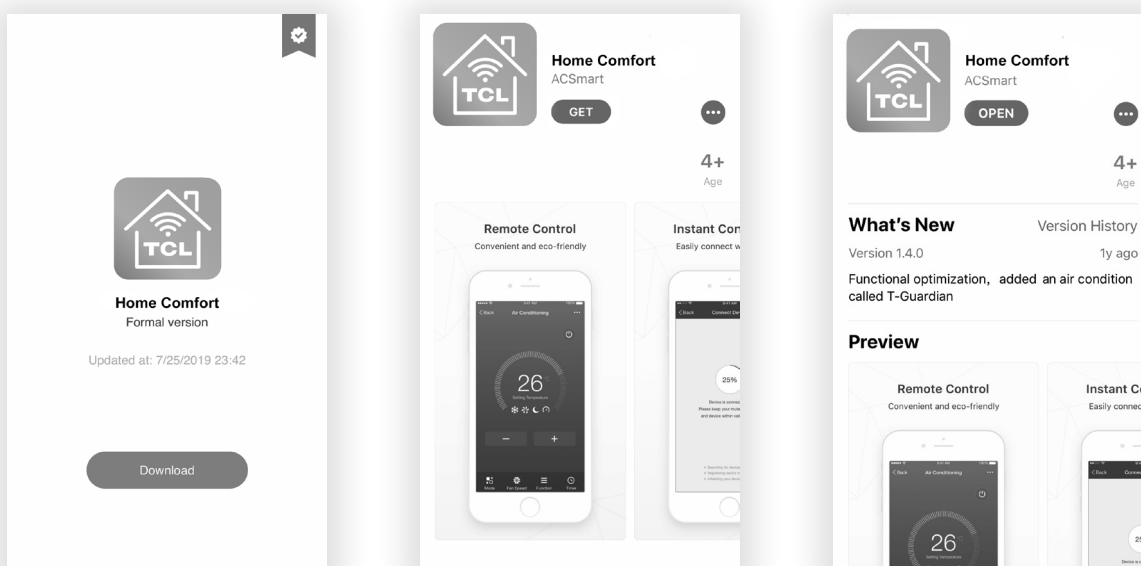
TCL

Home Comfort
Formal version

Updated at: 7/25/2019 23:42

Download

TCL

Home Comfort
ACSmart
GET
•••

4+
Age

Remote Control
Convenient and eco-friendly

Air Conditioning
26
Setting Temperature
−
+
Mode Fan Speed Function Timer

Instant Con
Easily connect w

Connect De
25%

TCL

Home Comfort
ACSmart
OPEN
•••

4+
Age

What's New
Version History
Version 1.4.0
1y ago
Functional optimization, added an air condition called T-Guardian

Preview

Remote Control
Convenient and eco-friendly

Air Conditioning
26
Setting Temperature

Instant C
Easily connec